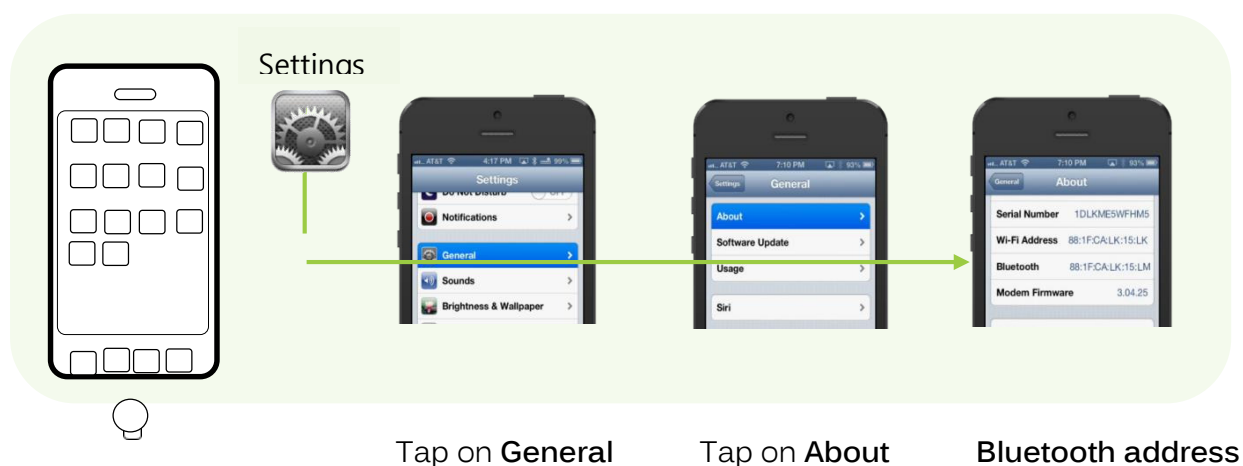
Settings

AT&T 4:17 PM 99%
Settings
Do Not Disturb OFF
Notifications
General
Sounds
Brightness & Wallpaper

AT&T 7:10 PM 93%
Settings General
About
Software Update
Usage
Siri

AT&T 7:10 PM 93%
General About
Serial Number 1DLKME5WFHM5
Wi-Fi Address 88:1F:CA:LK:15:LK
Bluetooth 88:1F:CA:LK:15:LM
Modem Firmware 3.04.25

Tap on General

Tap on About

Bluetooth address